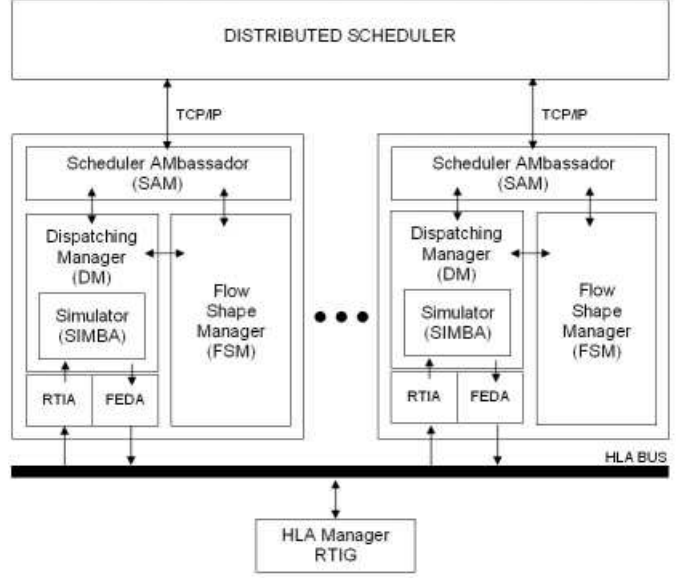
DISTRIBUTED SCHEDULER

TCP/IP

TCP/IP

Scheduler AMbassador (SAM)

Dispatching Manager (DM)

Simulator (SIMBA)

Flow Shape Manager (FSM)

RTIA

FEDA

Scheduler AMbassador (SAM)

Dispatching Manager (DM)

Simulator (SIMBA)

Flow Shape Manager (FSM)

RTIA

FEDA

HLA BUS

HLA Manager RTIG